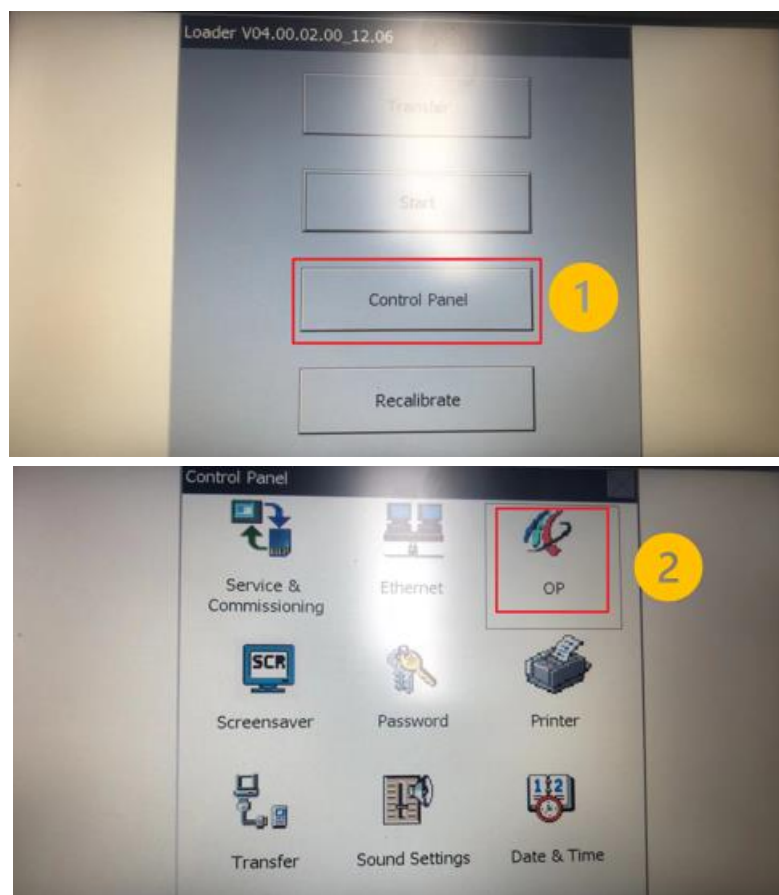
Loader V04.00.02.00_12.06

Transfer

Start

Control Panel

1

Recalibrate

Control Panel

Service & Commissioning

Ethernet

OP

2

SCR

Screensaver

Password

Printer

Transfer

Sound Settings

12

Date & Time